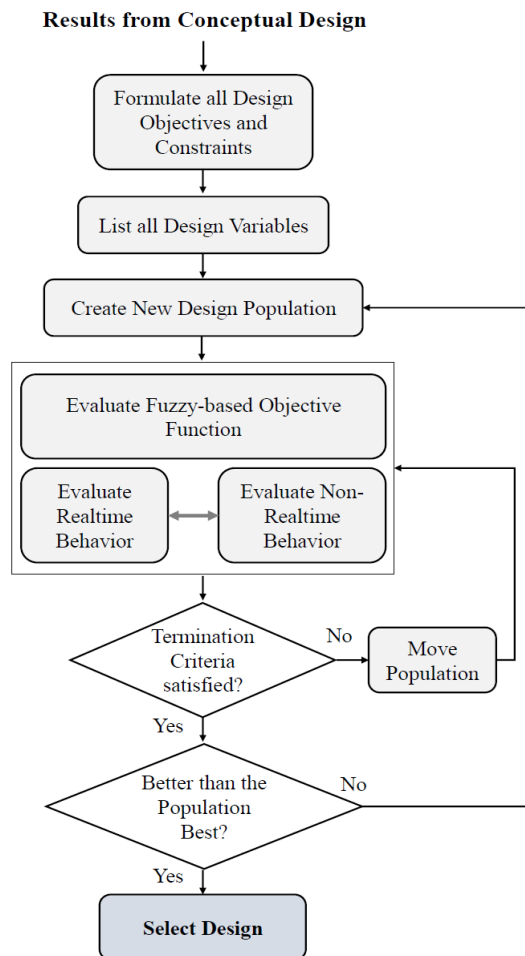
Results from Conceptual Design

Formulate all Design Objectives and Constraints

List all Design Variables

Create New Design Population

Evaluate Fuzzy-based Objective Function

Evaluate Realtime Behavior

Evaluate Non-Realtime Behavior

Termination Criteria satisfied?

No

Move Population

Yes

Better than the Population Best?

No

Yes

Select Design